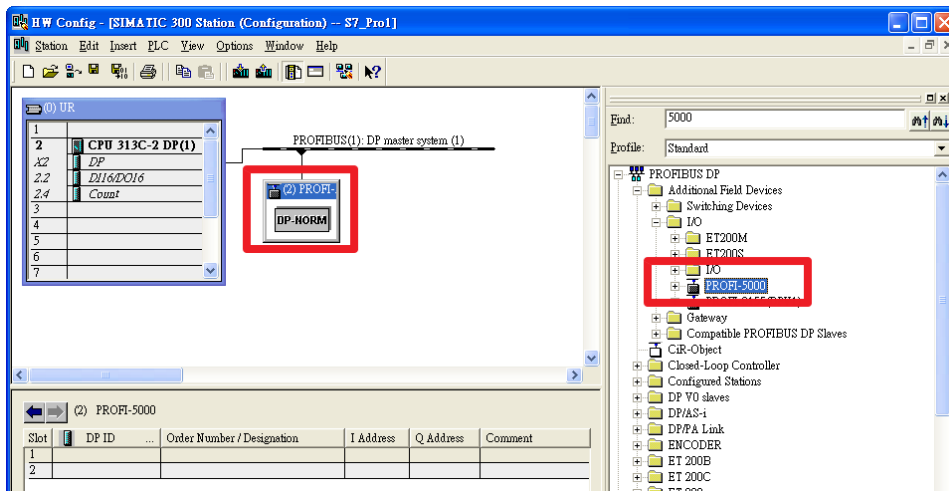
HW Config - [SIMATIC 300 Station (Configuration) -- S7_Pro1]

Station Edit Insert PLC View Options Window Help

(0) UR

| | |
|---|---|
| 1 | |
| 2 | CPU 313C-2 DP(1) |
| X2 | DP |
| 2.2 | DI16/DO16 |
| 2.4 | Count |
| 3 | |
| 4 | |
| 5 | |
| 6 | |
| 7 | |

PROFIBUS(1): DP master system (1)

(2) PROFI-

DP-NORM

Find: 5000

Profile: Standard

PROFIBUS DP
Additional Field Devices
Switching Devices
I/O
ET200M
ET200S
I/O
PROFI-5000
PROFI-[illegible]
Gateway
Compatible PROFIBUS DP Slaves
CiR-Object
Closed-Loop Controller
Configured Stations
DP V0 slaves
DP/AS-i
DP/PA Link
ENCODER
ET 200B
ET 200C

(2) PROFI-5000

| Slot | | DP ID | Order Number / Designation | I Address | Q Address | Comment |
|---|---|---|---|---|---|---|
| 1 | | | | | | |
| 2 | | | | | | |